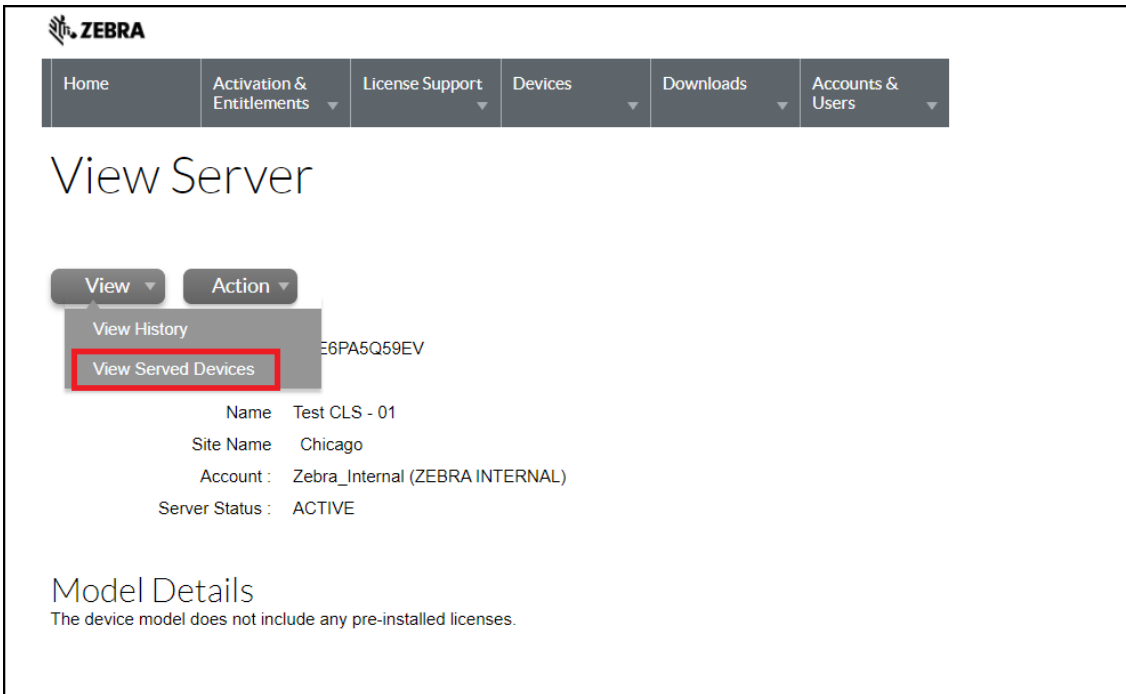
ZEBRA

Home | Activation & Entitlements | License Support | Devices | Downloads | Accounts & Users

View Server

View
Action

View History
View Served Devices

E6PA5Q59EV

Name Test CLS - 01
Site Name Chicago
Account : Zebra_Internal (ZEBRA INTERNAL)
Server Status : ACTIVE

Model Details
The device model does not include any pre-installed licenses.